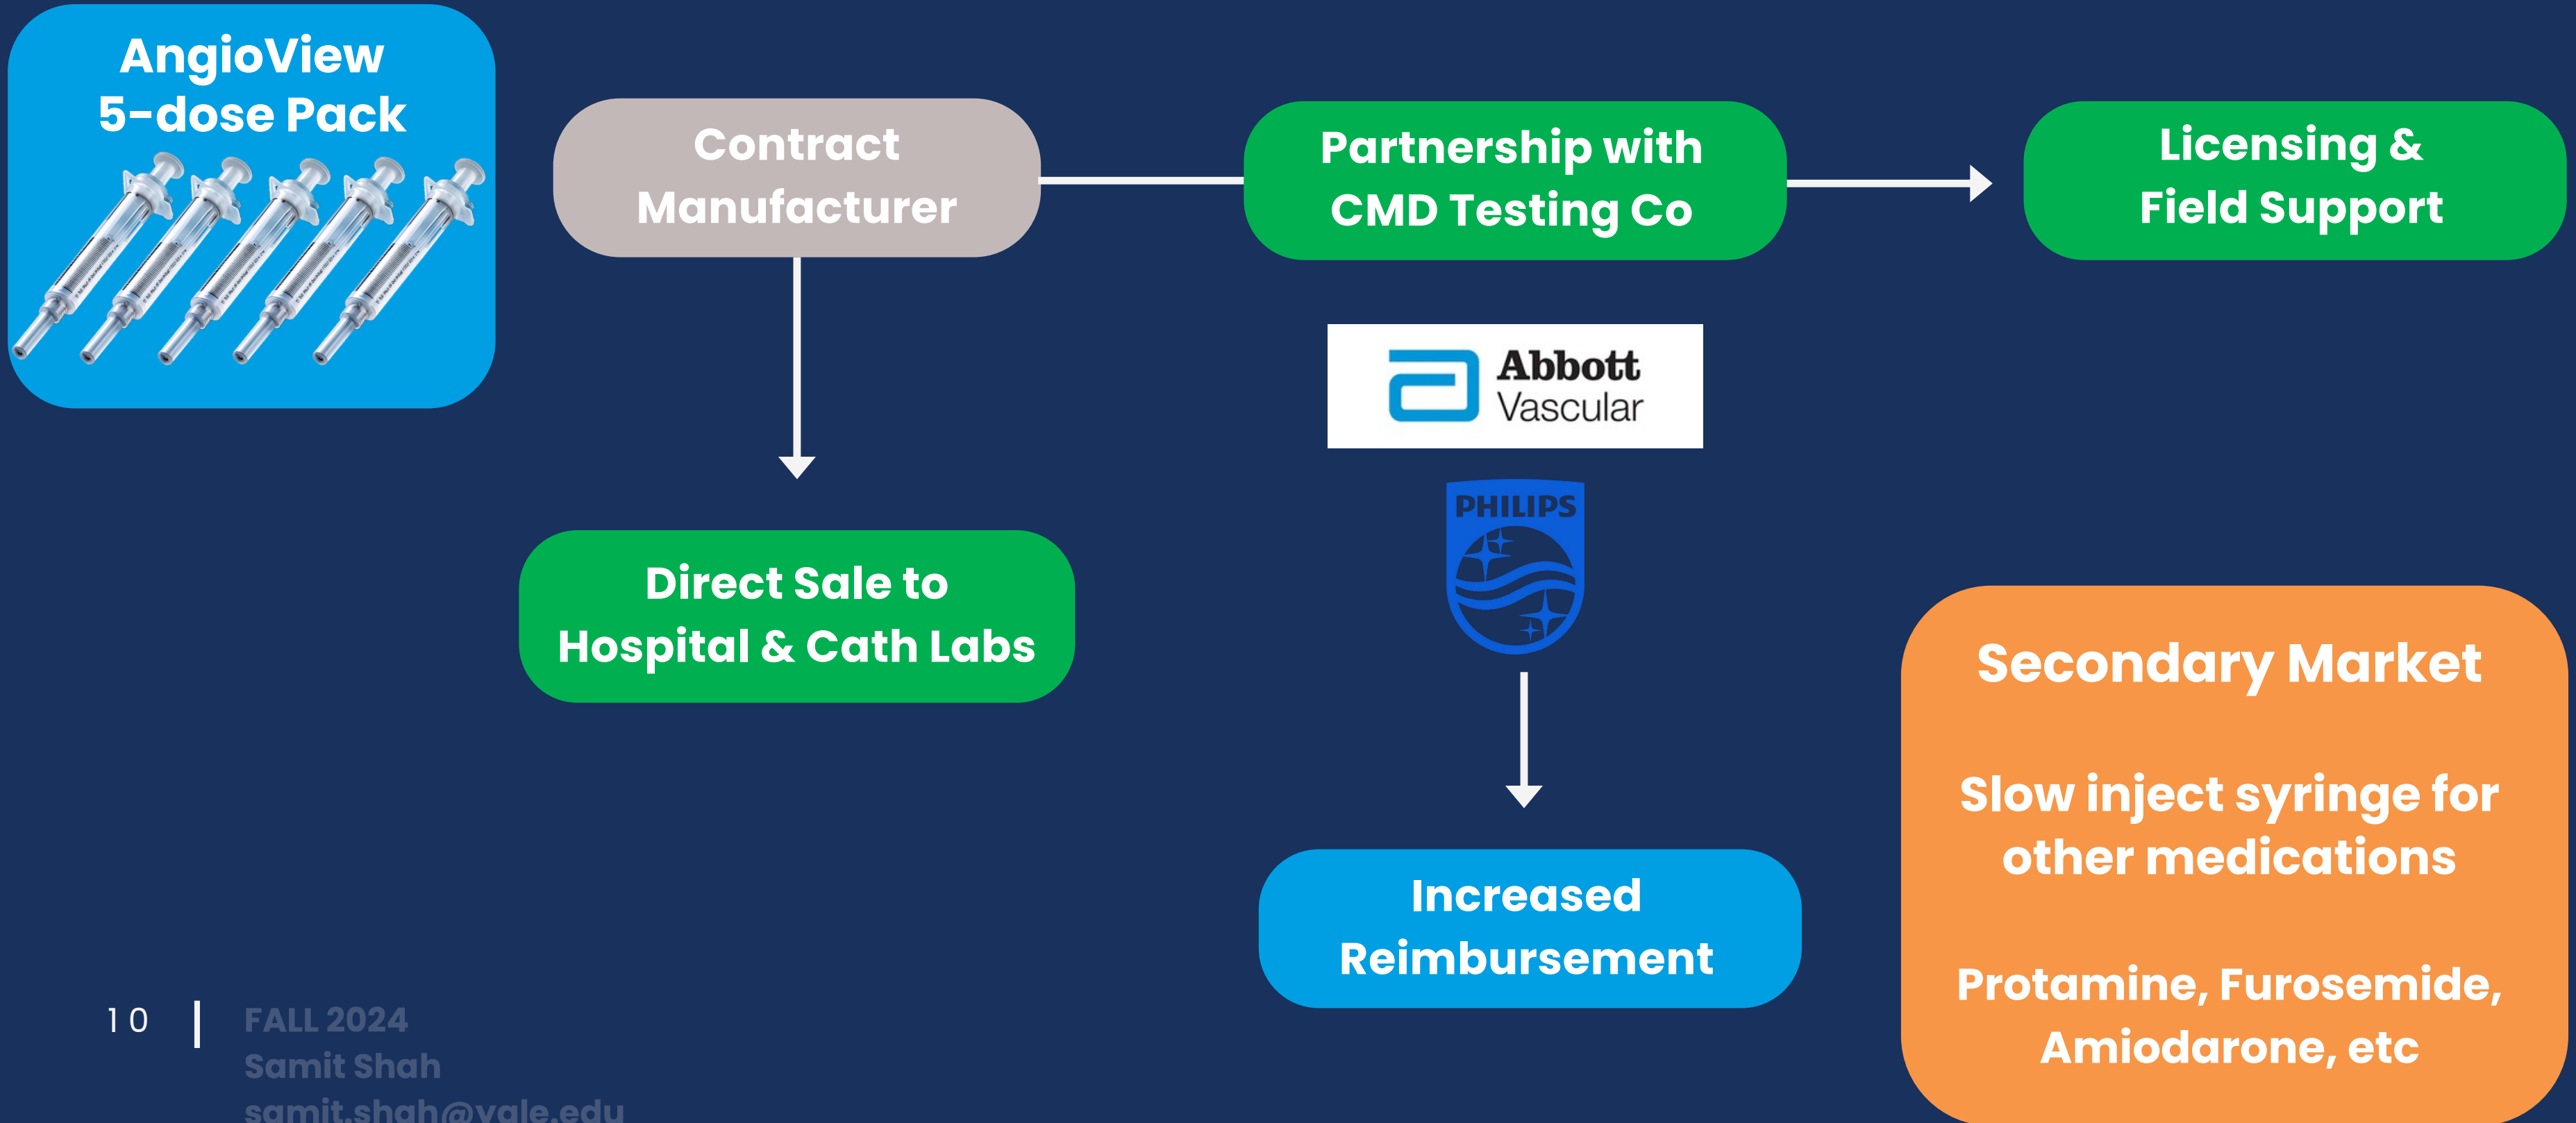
AngioView
5-dose Pack

Contract Manufacturer

Partnership with CMD Testing Co

Licensing & Field Support

Abbott Vascular

PHILIPS

Direct Sale to Hospital & Cath Labs

Increased Reimbursement

Secondary Market

Slow inject syringe for other medications

Protamine, Furosemide, Amiodarone, etc

10 | FALL 2024
Samit Shah
samit.shah@yale.edu